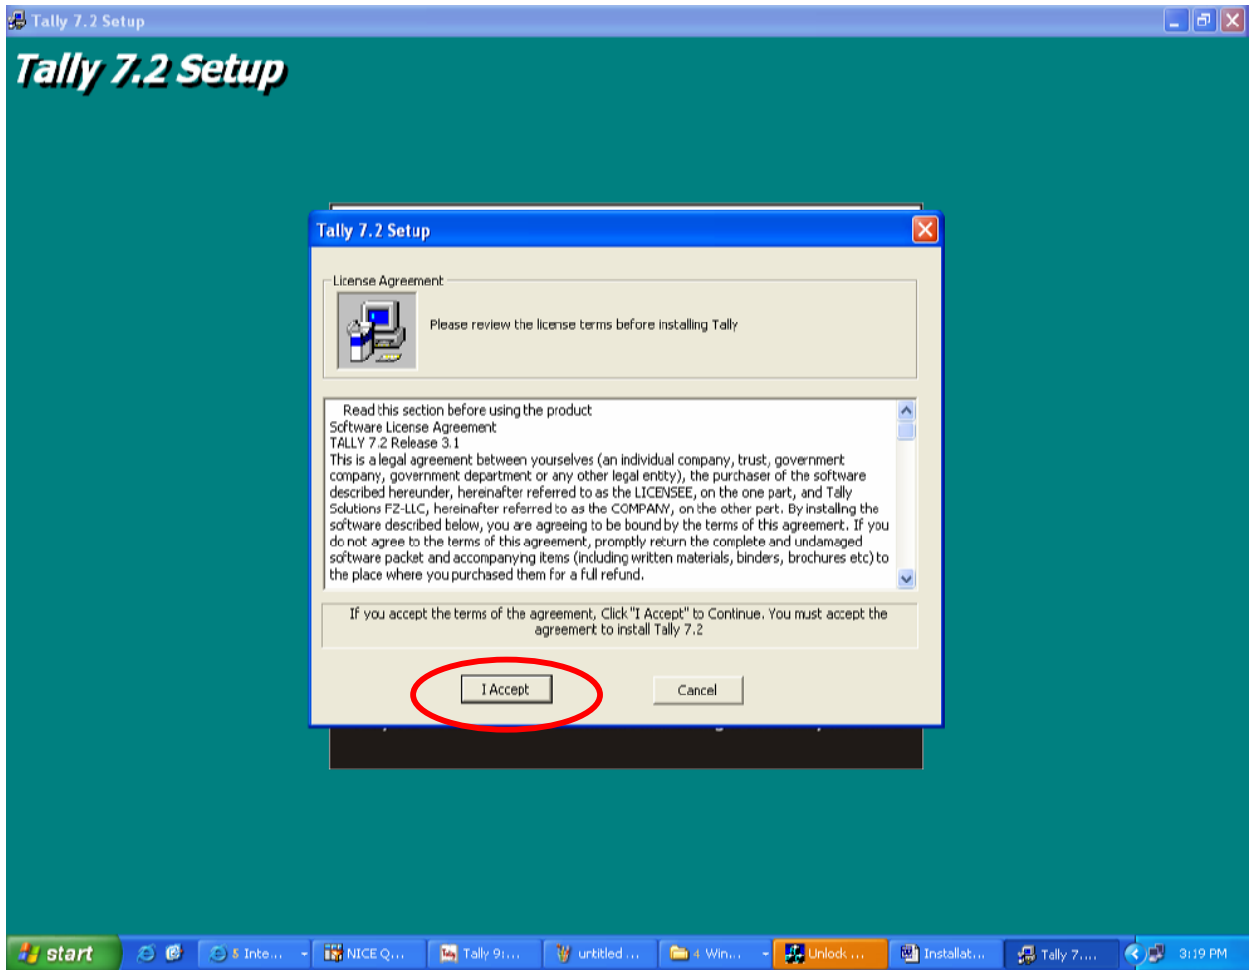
Tally 7.2 Setup

Tally 7.2 Setup

Tally 7.2 Setup

License Agreement

Please review the license terms before installing Tally

Read this section before using the product
Software License Agreement
TALLY 7.2 Release 3.1
This is a legal agreement between yourselves (an individual company, trust, government company, government department or any other legal entity), the purchaser of the software described hereunder, hereinafter referred to as the LICENSEE, on the one part, and Tally Solutions FZ-LLC, hereinafter referred to as the COMPANY, on the other part. By installing the software described below, you are agreeing to be bound by the terms of this agreement. If you do not agree to the terms of this agreement, promptly return the complete and undamaged software packet and accompanying items (including written materials, binders, brochures etc) to the place where you purchased them for a full refund.

If you accept the terms of the agreement, Click "I Accept" to Continue. You must accept the agreement to install Tally 7.2

I Accept

Cancel

start

5 Inte...

NICE Q...

Tally 9:...

untitled ...

4 Win...

Unlock ...

Installat...

Tally 7....

3:19 PM